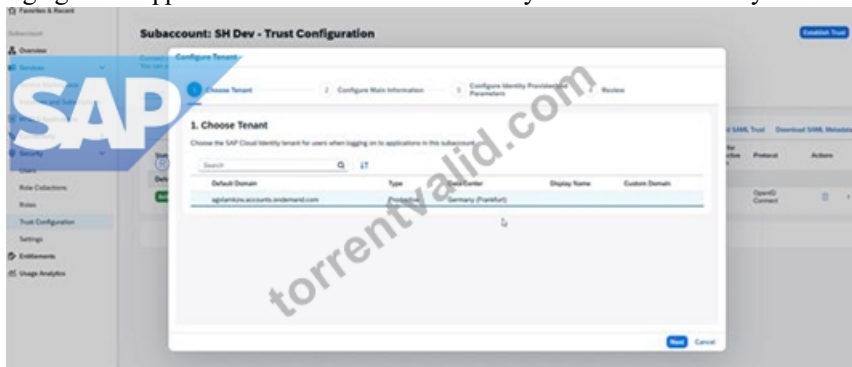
Favorites & Recent
Subaccount
Overview
Services
Security
Users
Role Collections
Roles
Trust Configuration
Settings
Entitlements
Usage Analytics

SAP

Subaccount: SH Dev - Trust Configuration
Establish Trust

Configure Tenant
1 Choose Tenant
2 Configure Main Information
3 Configure Identity Provider Parameters
4 Review

1. Choose Tenant
Choose the SAP Cloud Identity tenant for users when logging on to applications in this subaccount.

Search

| Default Domain | Type | Data Center | Display Name | Custom Domain |
|---|---|---|---|---|
| agilamkzw.accounts.ondemand.com | Productive | Germany (Frankfurt) | | |

Next Cancel

Establish SAML Trust Download SAML Metadata
Protocol Actions
OpenID Connect

torrentvalid.com